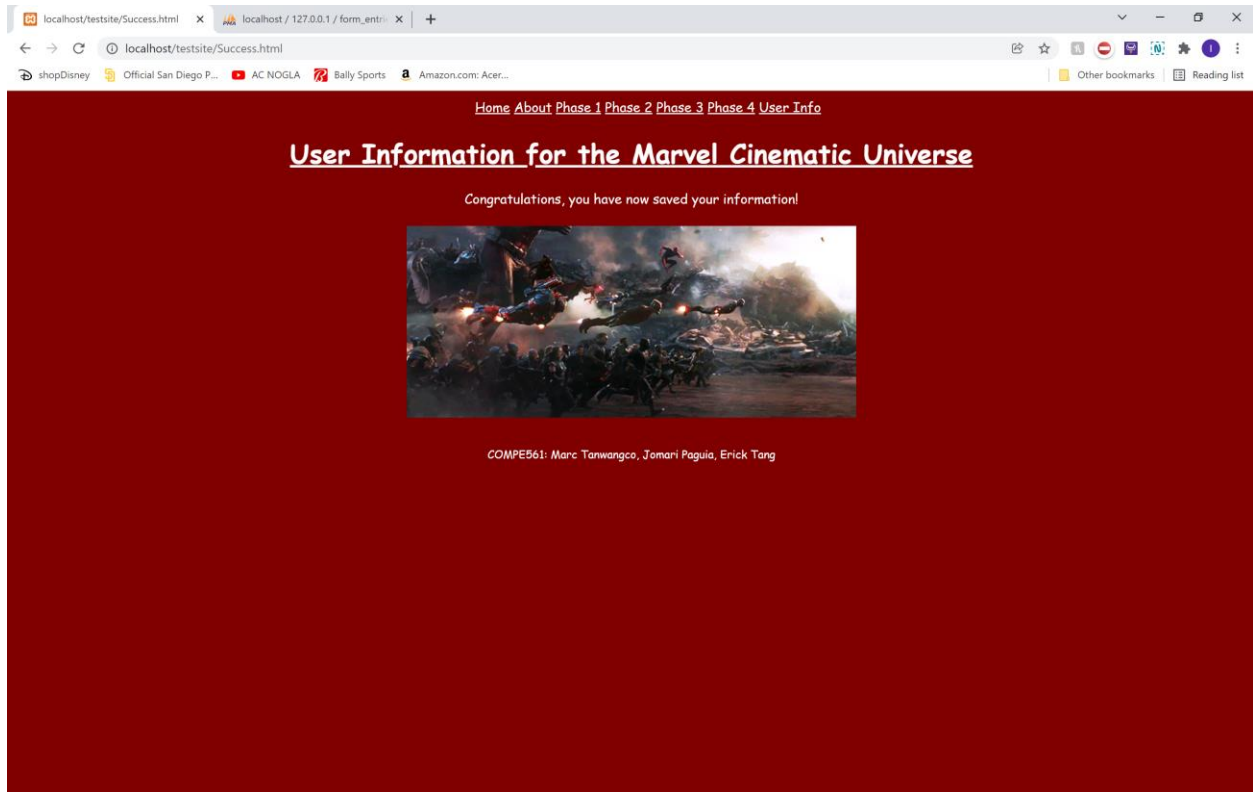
localhost/testsite/Success.html ×
localhost / 127.0.0.1 / form_entri ×
+

localhost/testsite/Success.html

shopDisney   Official San Diego P...   AC NOGLA   Bally Sports   Amazon.com: Acer...   Other bookmarks   Reading list

Home About Phase 1 Phase 2 Phase 3 Phase 4 User Info

User Information for the Marvel Cinematic Universe

Congratulations, you have now saved your information!

COMPE561: Marc Tanwangco, Jomari Paguia, Erick Tang